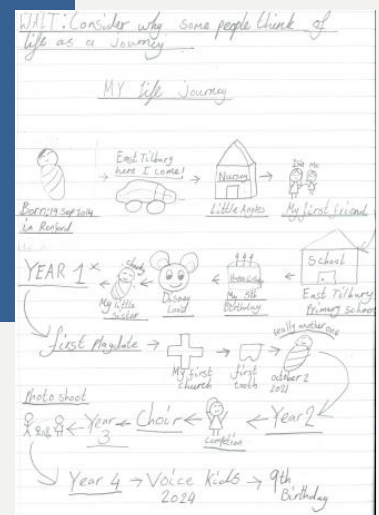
WALT: Consider why some people think of life as a Journey

MY life Journey

Born: 19 Sep 2014 in Romford

East Tilbury here I come!

Nursery

Little Angles

Isla Me

My first friend

School

East Tilbury Primary School

Happy Birthday

My 5th Birthday

Disney Land

Shay

My little sister

YEAR 1

first Playdate

My first church

first tooth

finally another one

october 2 2021

Year 2

completion

Choir

Year 3

Photo shoot

Year 4 → Voice Kids 2024 → 9th Birthday